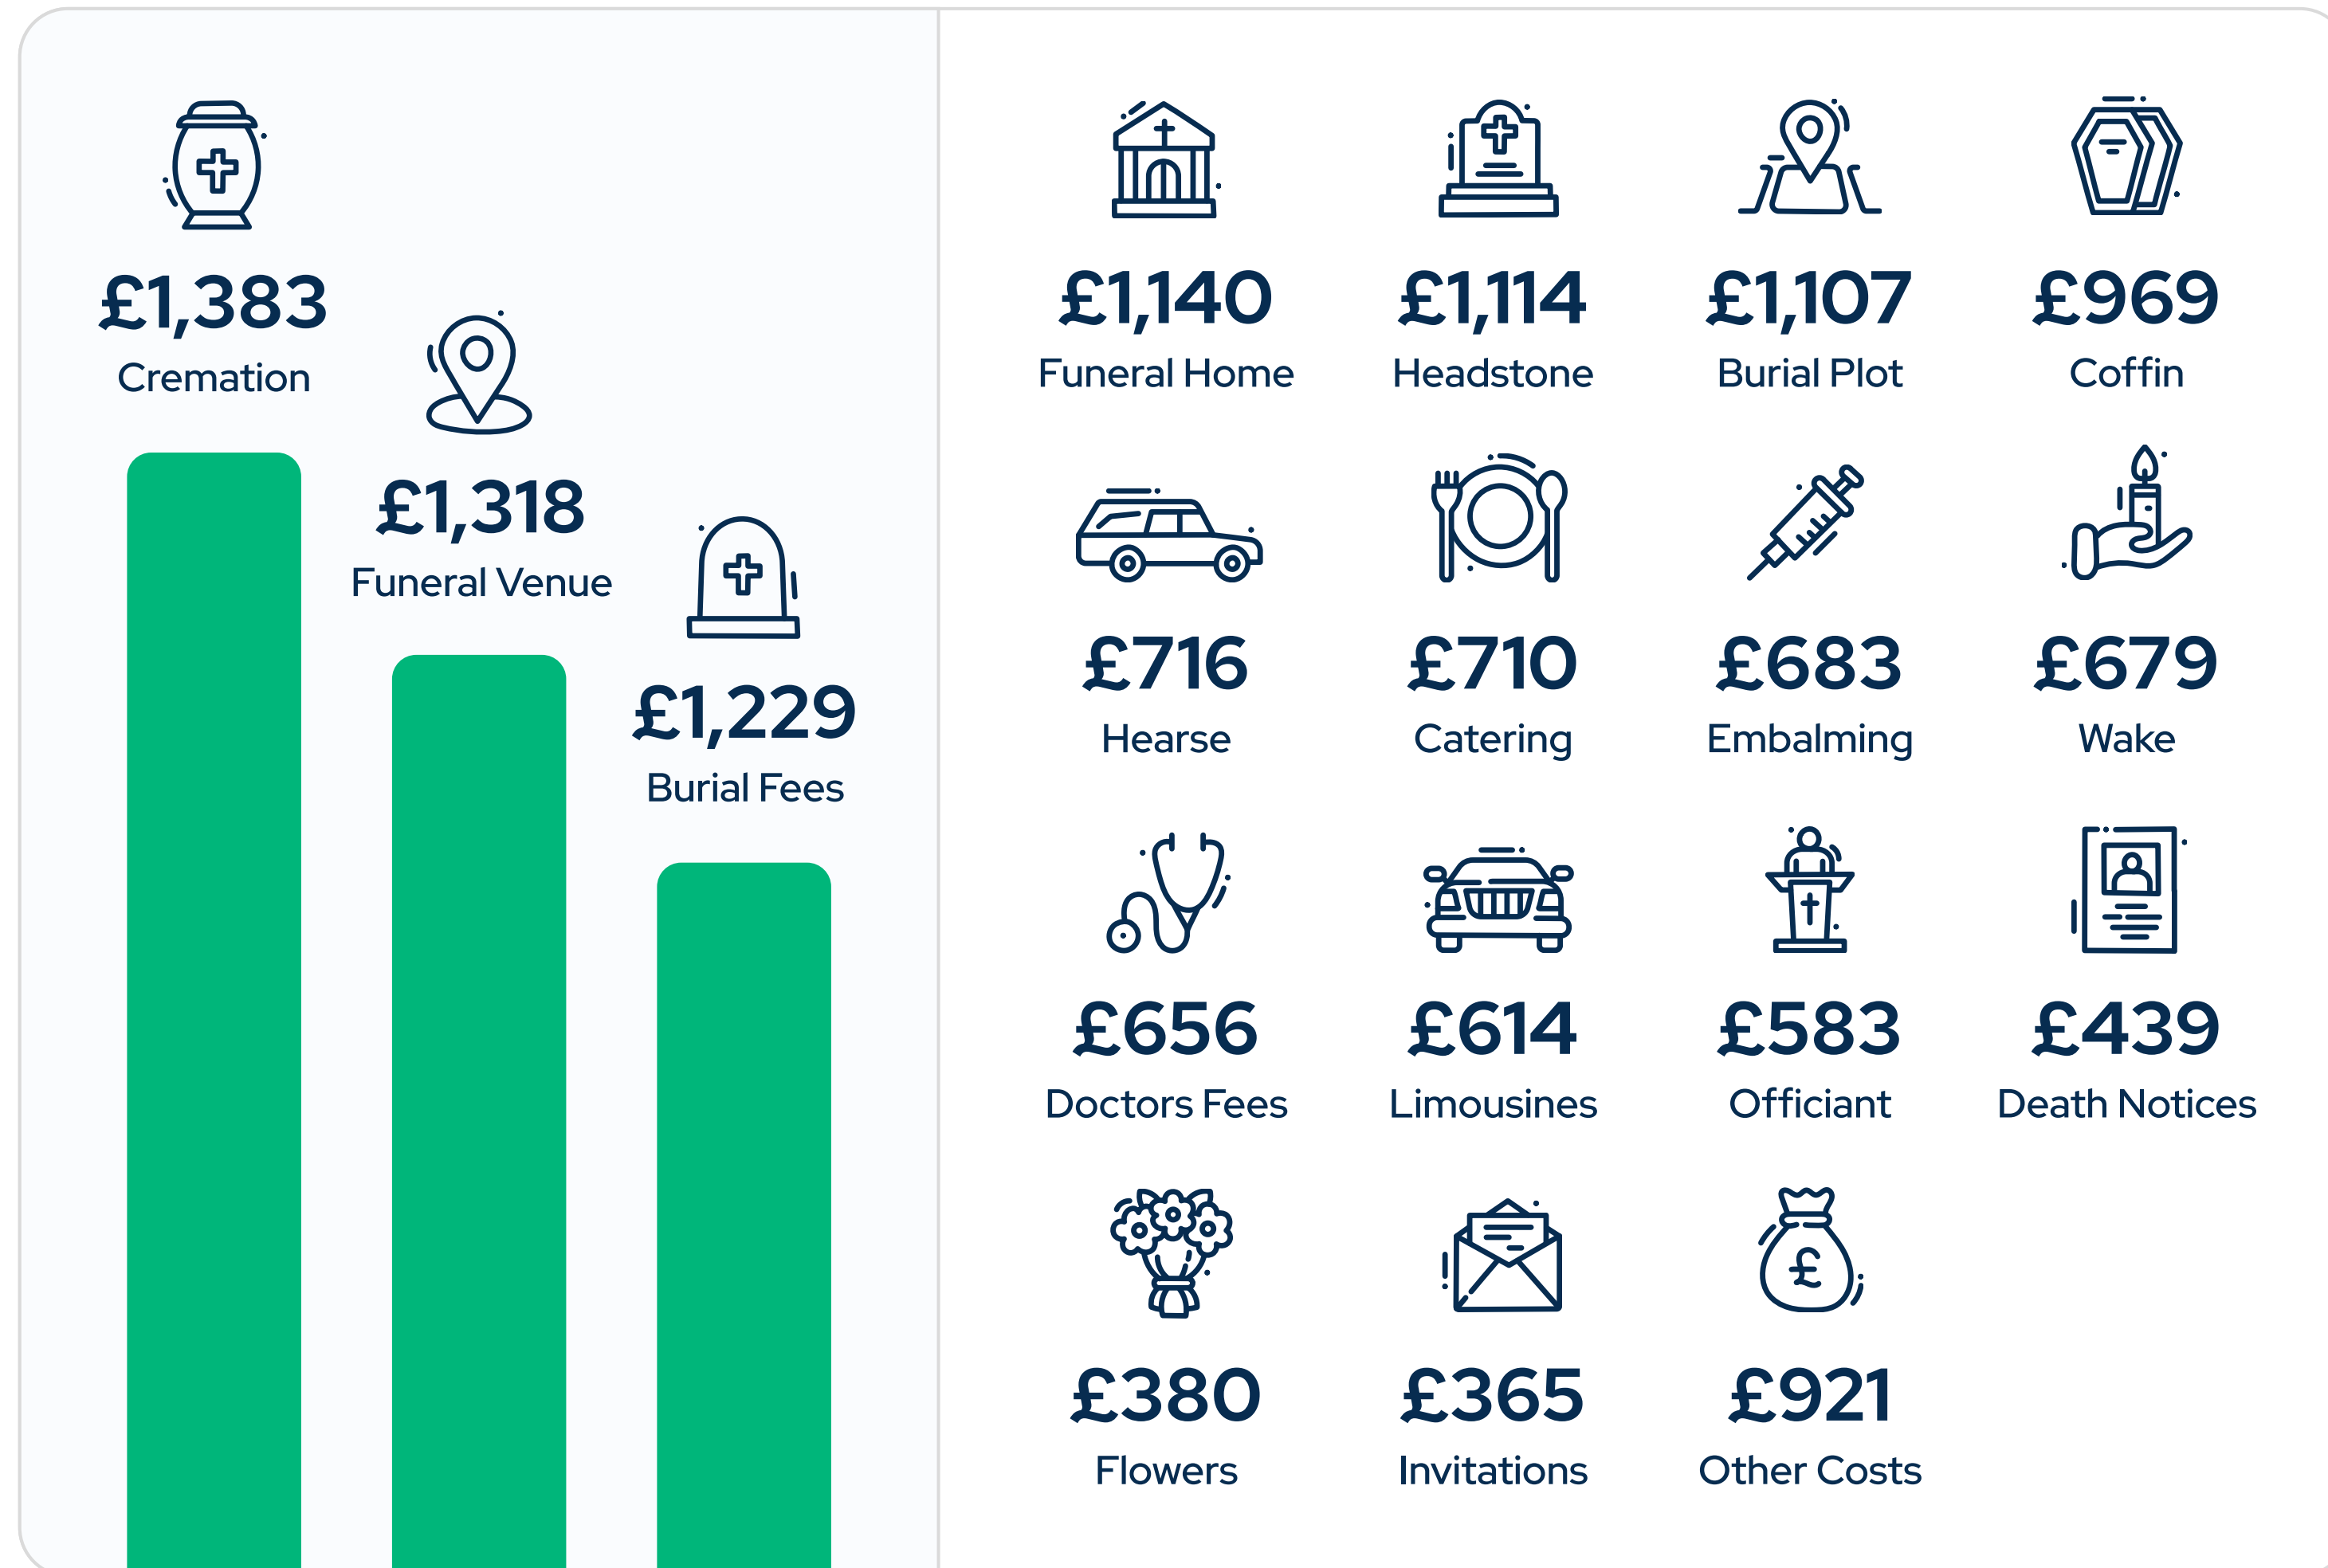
£1,383
Cremation

£1,318
Funeral Venue

£1,229
Burial Fees

£1,140
Funeral Home

£1,114
Headstone

£1,107
Burial Plot

£969
Coffin

£716
Hearse

£710
Catering

£683
Embalming

£679
Wake

£656
Doctors Fees

£614
Limousines

£583
Officiant

£439
Death Notices

£380
Flowers

£365
Invitations

£921
Other Costs